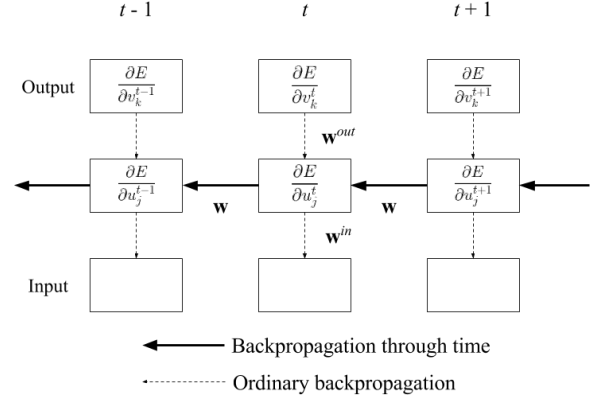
$t$ - 1

$t$

$t + 1$

Output

$\frac{\partial E}{\partial v_k^{t-1}}$

$\frac{\partial E}{\partial v_k^{t}}$

$\frac{\partial E}{\partial v_k^{t+1}}$

$\mathbf{w}^{out}$

$\frac{\partial E}{\partial u_j^{t-1}}$

$\frac{\partial E}{\partial u_j^{t}}$

$\frac{\partial E}{\partial u_j^{t+1}}$

$\mathbf{w}$

$\mathbf{w}$

$\mathbf{w}^{in}$

Input

Backpropagation through time

Ordinary backpropagation